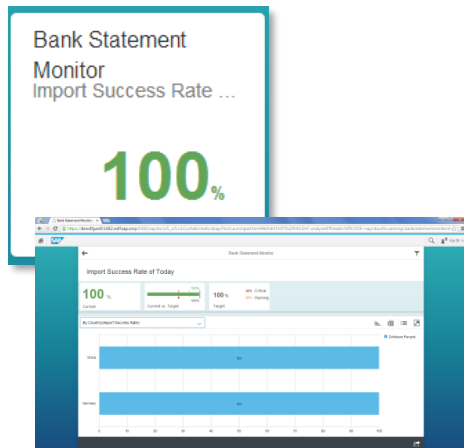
Bank Statement Monitor
Import Success Rate ...

100%

Bank Statement Monitor

Import Success Rate of Today

100 %
Current

100 %
Target

Current vs. Target

0% Critical
0% Warning

By Country(Import Success Rate)

China

Germany

100

100

Definition Percent

0 10 20 30 40 50 60 70 80 90 100